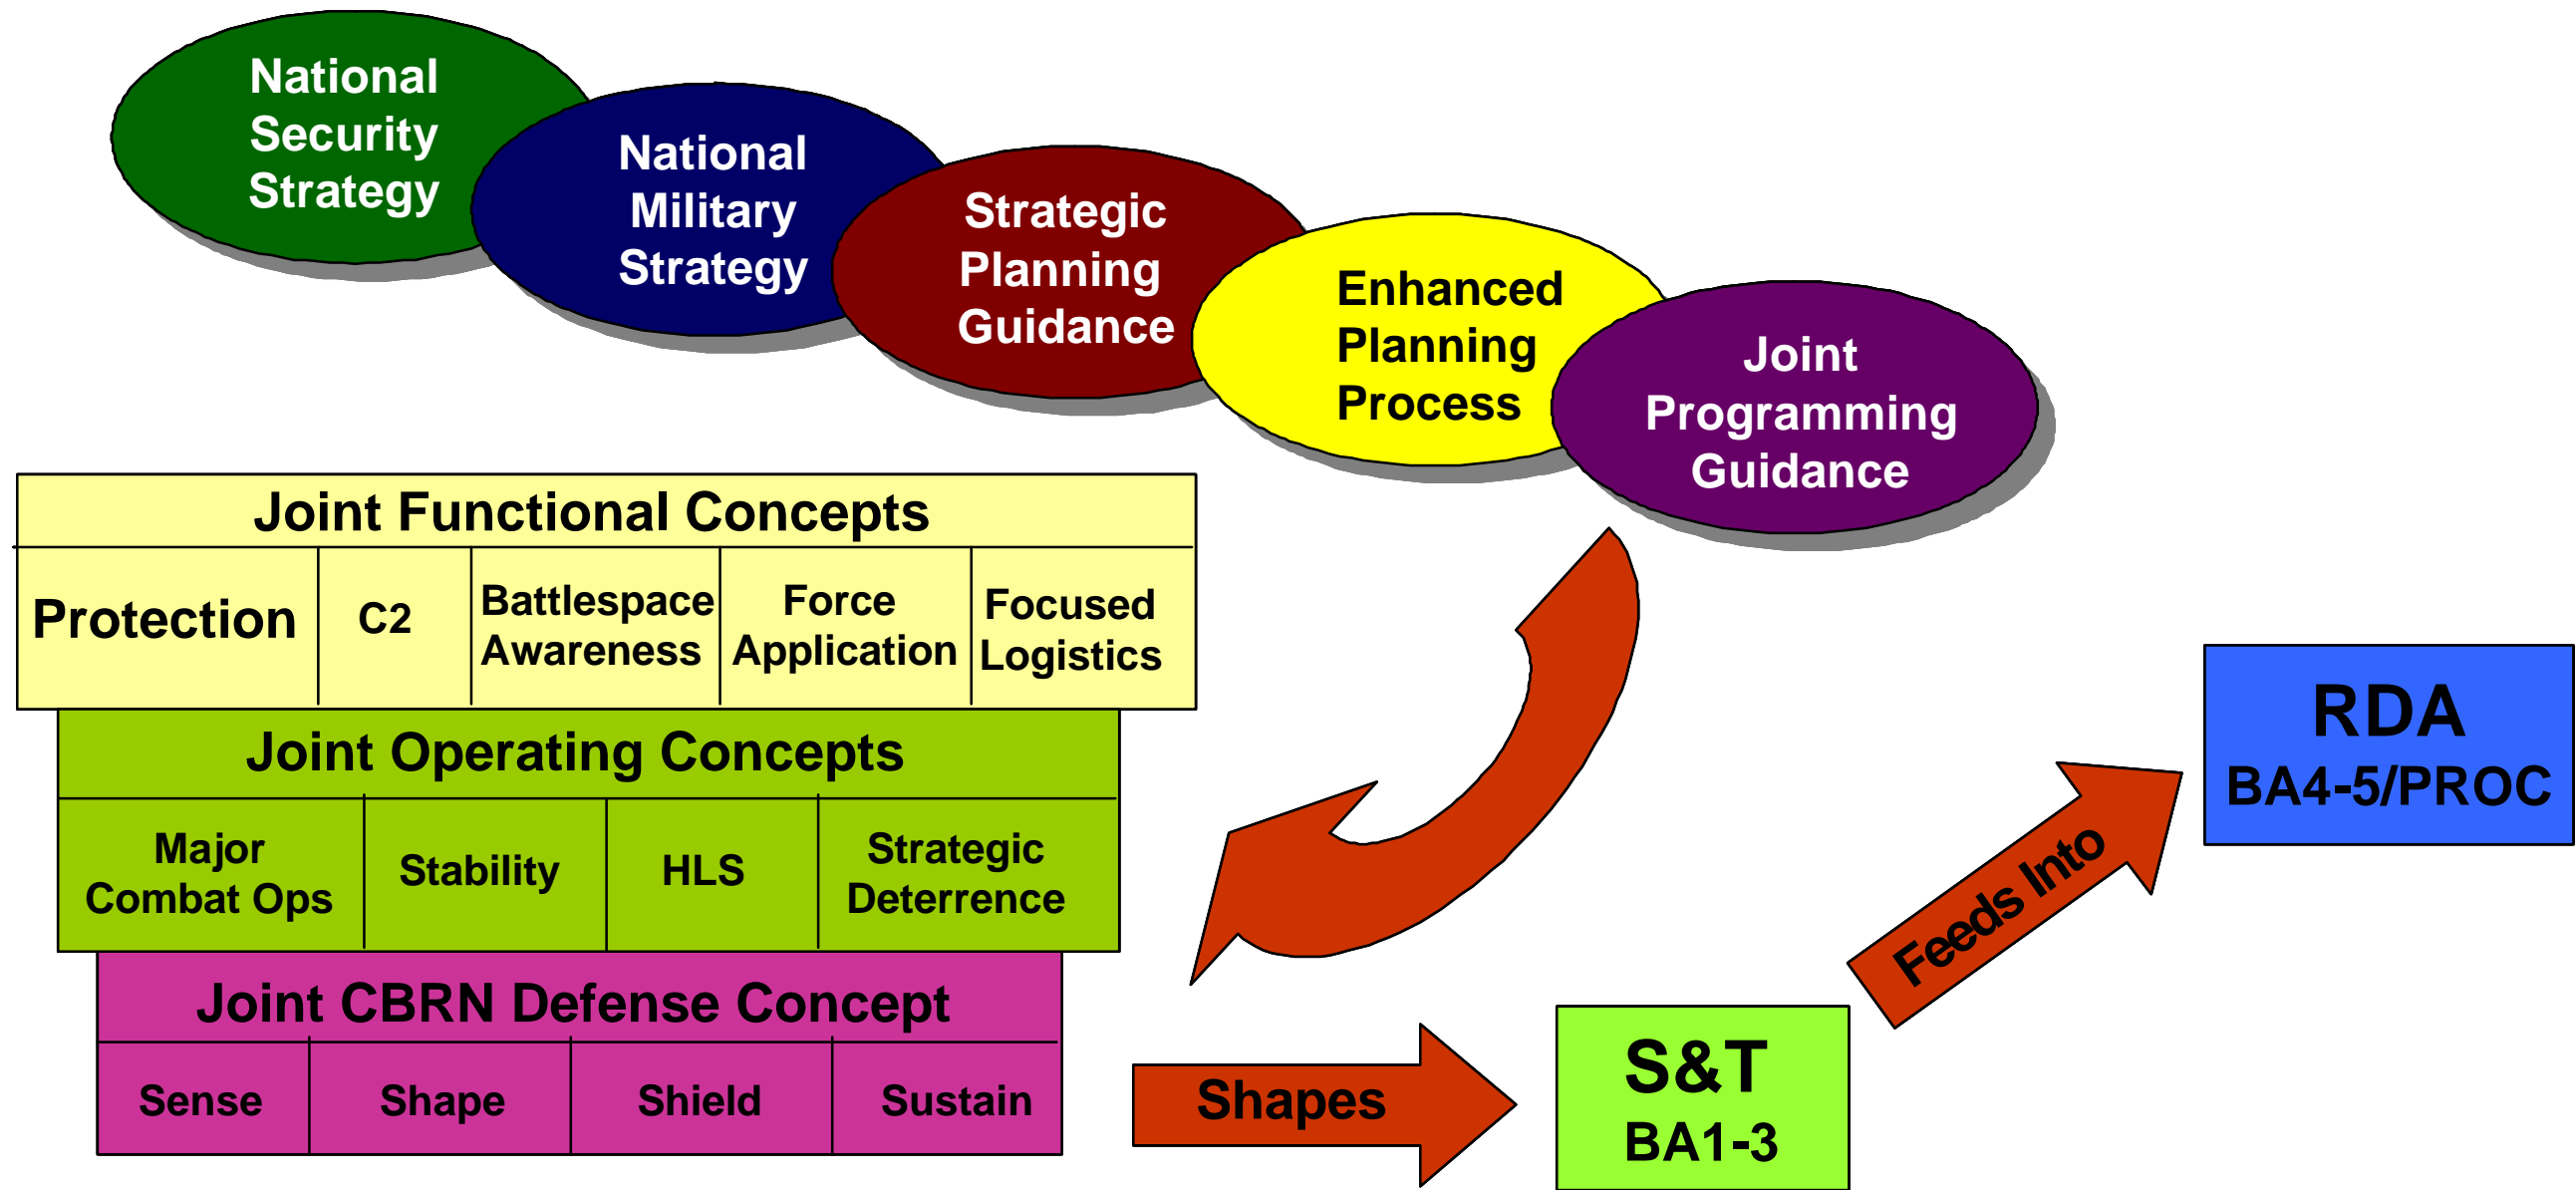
National Security Strategy

National Military Strategy

Strategic Planning Guidance

Enhanced Planning Process

Joint Programming Guidance

| Joint Functional Concepts | | | | |
|---|---|---|---|---|
| Protection | C2 | Battlespace Awareness | Force Application | Focused Logistics |

| Joint Operating Concepts | | | |
|---|---|---|---|
| Major Combat Ops | Stability | HLS | Strategic Deterrence |

| Joint CBRN Defense Concept | | | |
|---|---|---|---|
| Sense | Shape | Shield | Sustain |

Shapes

S&T
BA1-3

Feeds Into

RDA
BA4-5/PROC